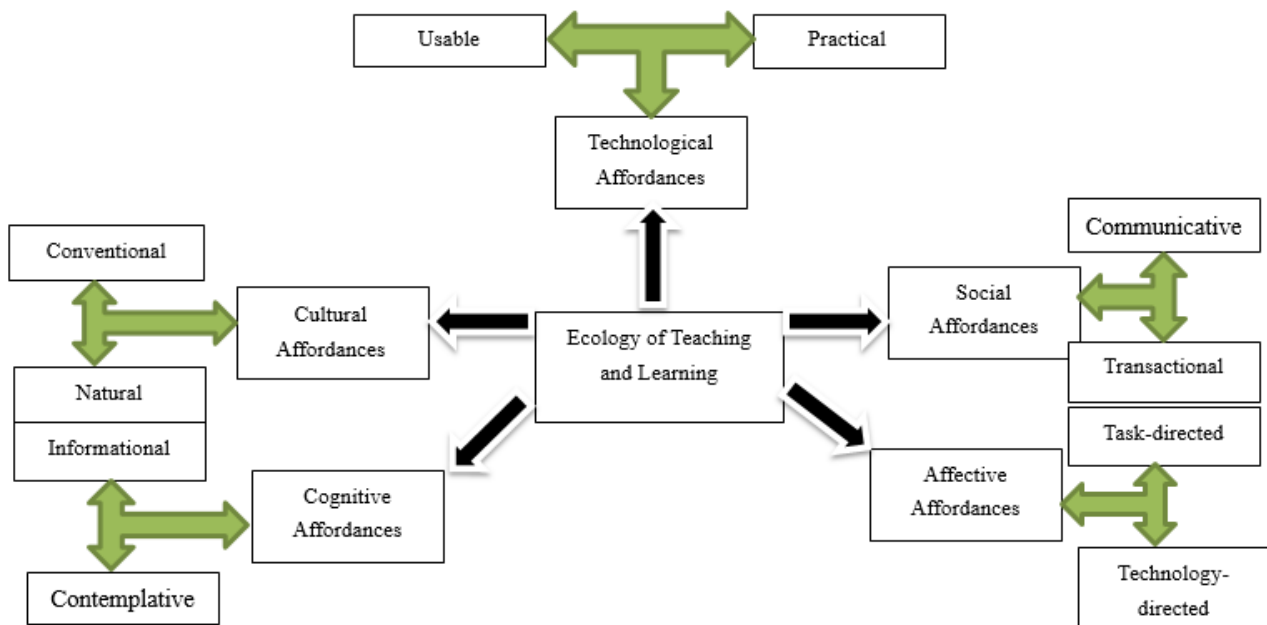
Usable

Practical

Technological Affordances

Conventional

Cultural Affordances

Ecology of Teaching and Learning

Social Affordances

Communicative

Transactional

Natural

Informational

Cognitive Affordances

Contemplative

Affective Affordances

Task-directed

Technology-directed